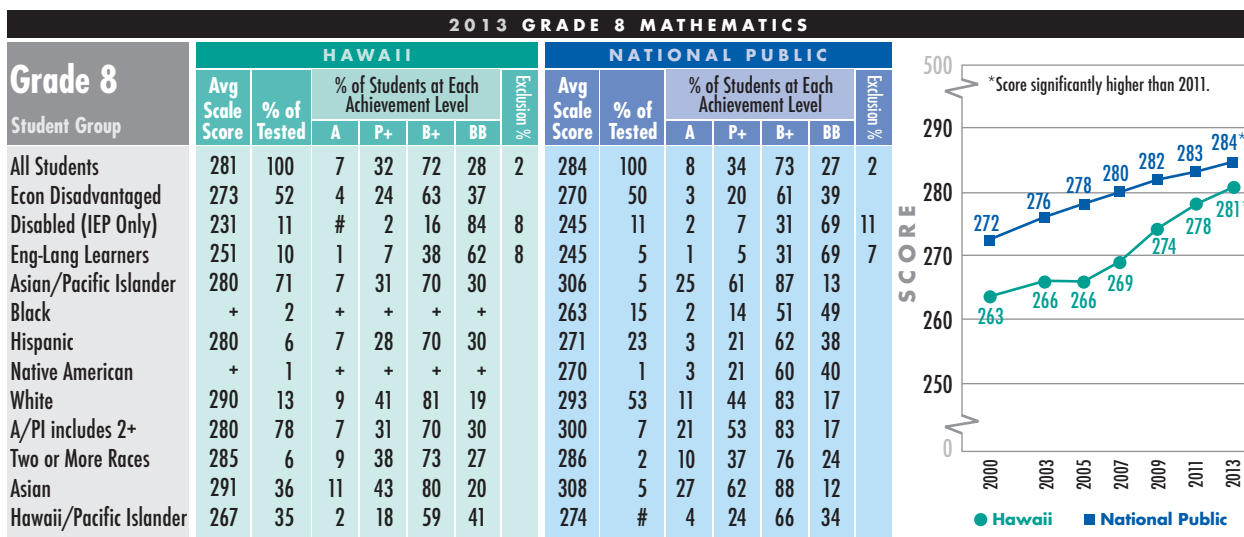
2013 GRADE 8 MATHEMATICS

| Grade 8 Student Group | HAWAII Avg Scale Score | % of Tested | A | P+ | B+ | BB | Exclusion % | NATIONAL PUBLIC Avg Scale Score | % of Tested | A | P+ | B+ | BB | Exclusion % |
|---|---|---|---|---|---|---|---|---|---|---|---|---|---|---|
| | | | % of Students at Each Achievement Level | | | | | | | % of Students at Each Achievement Level | | | | |
| All Students | 281 | 100 | 7 | 32 | 72 | 28 | 2 | 284 | 100 | 8 | 34 | 73 | 27 | 2 |
| Econ Disadvantaged | 273 | 52 | 4 | 24 | 63 | 37 | | 270 | 50 | 3 | 20 | 61 | 39 | |
| Disabled (IEP Only) | 231 | 11 | # | 2 | 16 | 84 | 8 | 245 | 11 | 2 | 7 | 31 | 69 | 11 |
| Eng-Lang Learners | 251 | 10 | 1 | 7 | 38 | 62 | 8 | 245 | 5 | 1 | 5 | 31 | 69 | 7 |
| Asian/Pacific Islander | 280 | 71 | 7 | 31 | 70 | 30 | | 306 | 5 | 25 | 61 | 87 | 13 | |
| Black | + | 2 | + | + | + | + | | 263 | 15 | 2 | 14 | 51 | 49 | |
| Hispanic | 280 | 6 | 7 | 28 | 70 | 30 | | 271 | 23 | 3 | 21 | 62 | 38 | |
| Native American | + | 1 | + | + | + | + | | 270 | 1 | 3 | 21 | 60 | 40 | |
| White | 290 | 13 | 9 | 41 | 81 | 19 | | 293 | 53 | 11 | 44 | 83 | 17 | |
| A/PI includes 2+ | 280 | 78 | 7 | 31 | 70 | 30 | | 300 | 7 | 21 | 53 | 83 | 17 | |
| Two or More Races | 285 | 6 | 9 | 38 | 73 | 27 | | 286 | 2 | 10 | 37 | 76 | 24 | |
| Asian | 291 | 36 | 11 | 43 | 80 | 20 | | 308 | 5 | 27 | 62 | 88 | 12 | |
| Hawaii/Pacific Islander | 267 | 35 | 2 | 18 | 59 | 41 | | 274 | # | 4 | 24 | 66 | 34 | |

500
*Score significantly higher than 2011.
290
280
270
260
250
0
SCORE
272 276 278 280 282 283 284*
263 266 266 269 274 278 281*
2000 2003 2005 2007 2009 2011 2013
Hawaii National Public